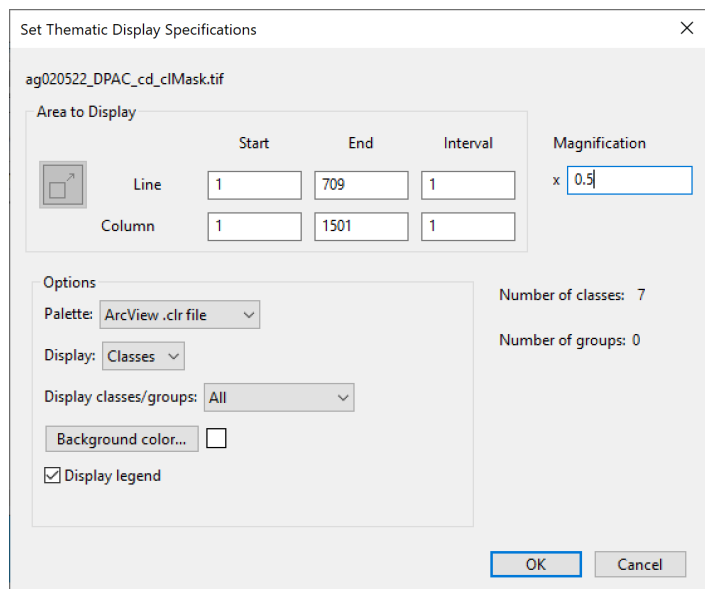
Set Thematic Display Specifications

ag020522_DPAC_cd_clMask.tif

Area to Display

| | Start | End | Interval |
|---|---|---|---|
| Line | 1 | 709 | 1 |
| Column | 1 | 1501 | 1 |

Magnification

x 0.5

Options

Palette: ArcView .clr file

Display: Classes

Display classes/groups: All

Background color...

Display legend

Number of classes: 7

Number of groups: 0

OK

Cancel